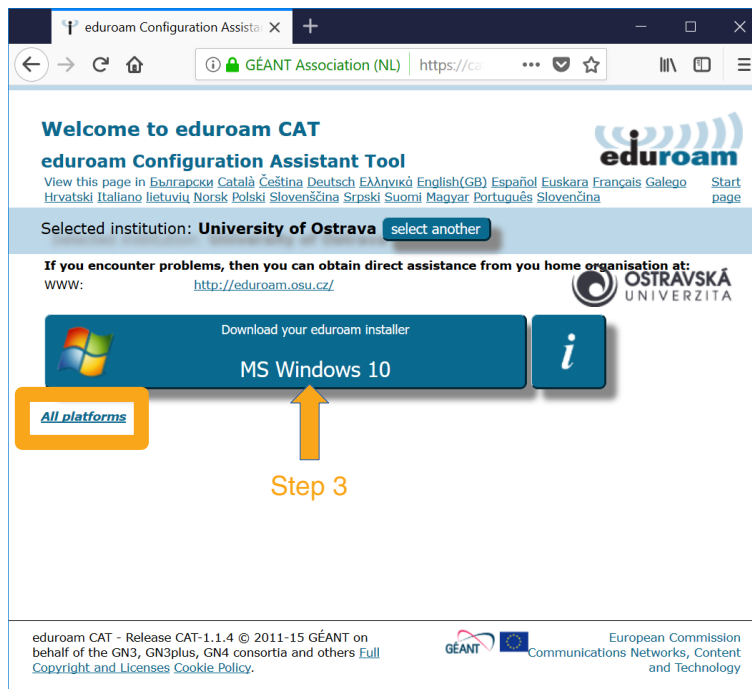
eduroam Configuration Assistant ×

GÉANT Association (NL) https://ca

Welcome to eduroam CAT

eduroam Configuration Assistant Tool

eduroam

View this page in Български Català Čeština Deutsch Ελληνικά English(GB) Español Euskara Français Galego Hrvatski Italiano lietuvių Norsk Polski Slovenščina Srpski Suomi Magyar Português Slovenčina

Start page

Selected institution: University of Ostrava select another

If you encounter problems, then you can obtain direct assistance from you home organisation at:

WWW: http://eduroam.osu.cz/

OSTRAVSKÁ UNIVERZITA

Download your eduroam installer

MS Windows 10

i

All platforms

Step 3

eduroam CAT - Release CAT-1.1.4 © 2011-15 GÉANT on behalf of the GN3, GN3plus, GN4 consortia and others Full Copyright and Licenses Cookie Policy.

GÉANT

European Commission Communications Networks, Content and Technology